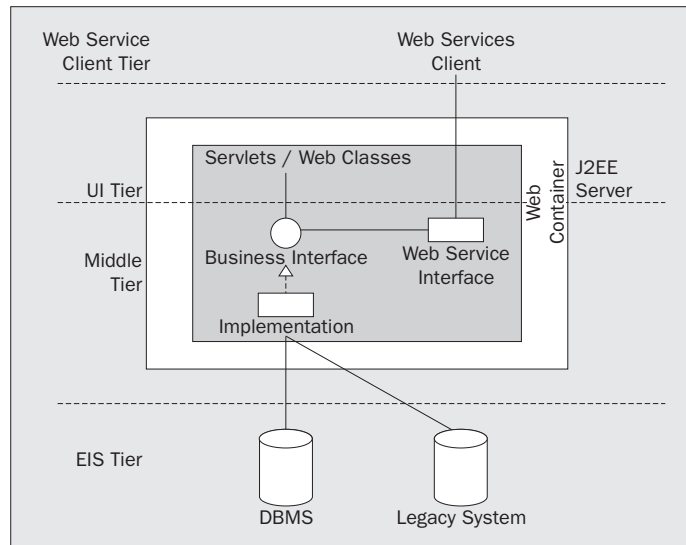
Web Service Client Tier

Web Services Client

Servlets / Web Classes

UI Tier

Web Container

J2EE Server

Middle Tier

Business Interface

Web Service Interface

Implementation

EIS Tier

DBMS

Legacy System